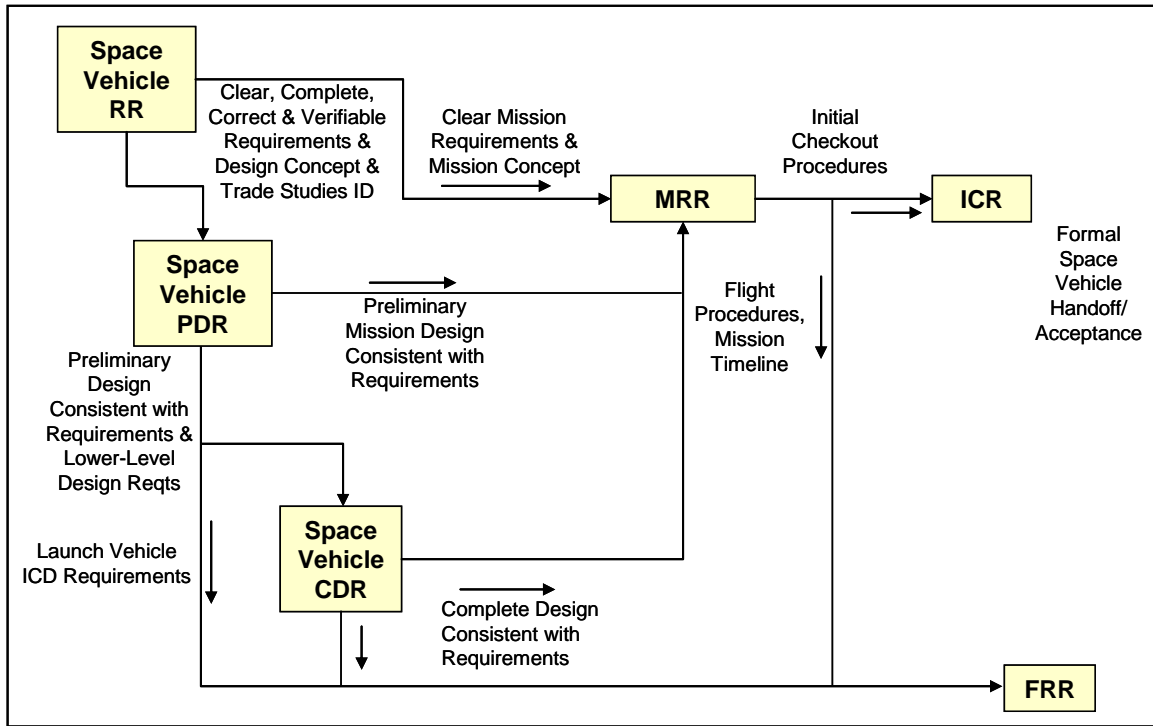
Space Vehicle RR

Clear, Complete, Correct & Verifiable Requirements & Design Concept & Trade Studies ID

Clear Mission Requirements & Mission Concept

MRR

Initial Checkout Procedures

ICR

Formal Space Vehicle Handoff/ Acceptance

Space Vehicle PDR

Preliminary Mission Design Consistent with Requirements

Flight Procedures, Mission Timeline

Preliminary Design Consistent with Requirements & Lower-Level Design Reqts

Space Vehicle CDR

Launch Vehicle ICD Requirements

Complete Design Consistent with Requirements

FRR